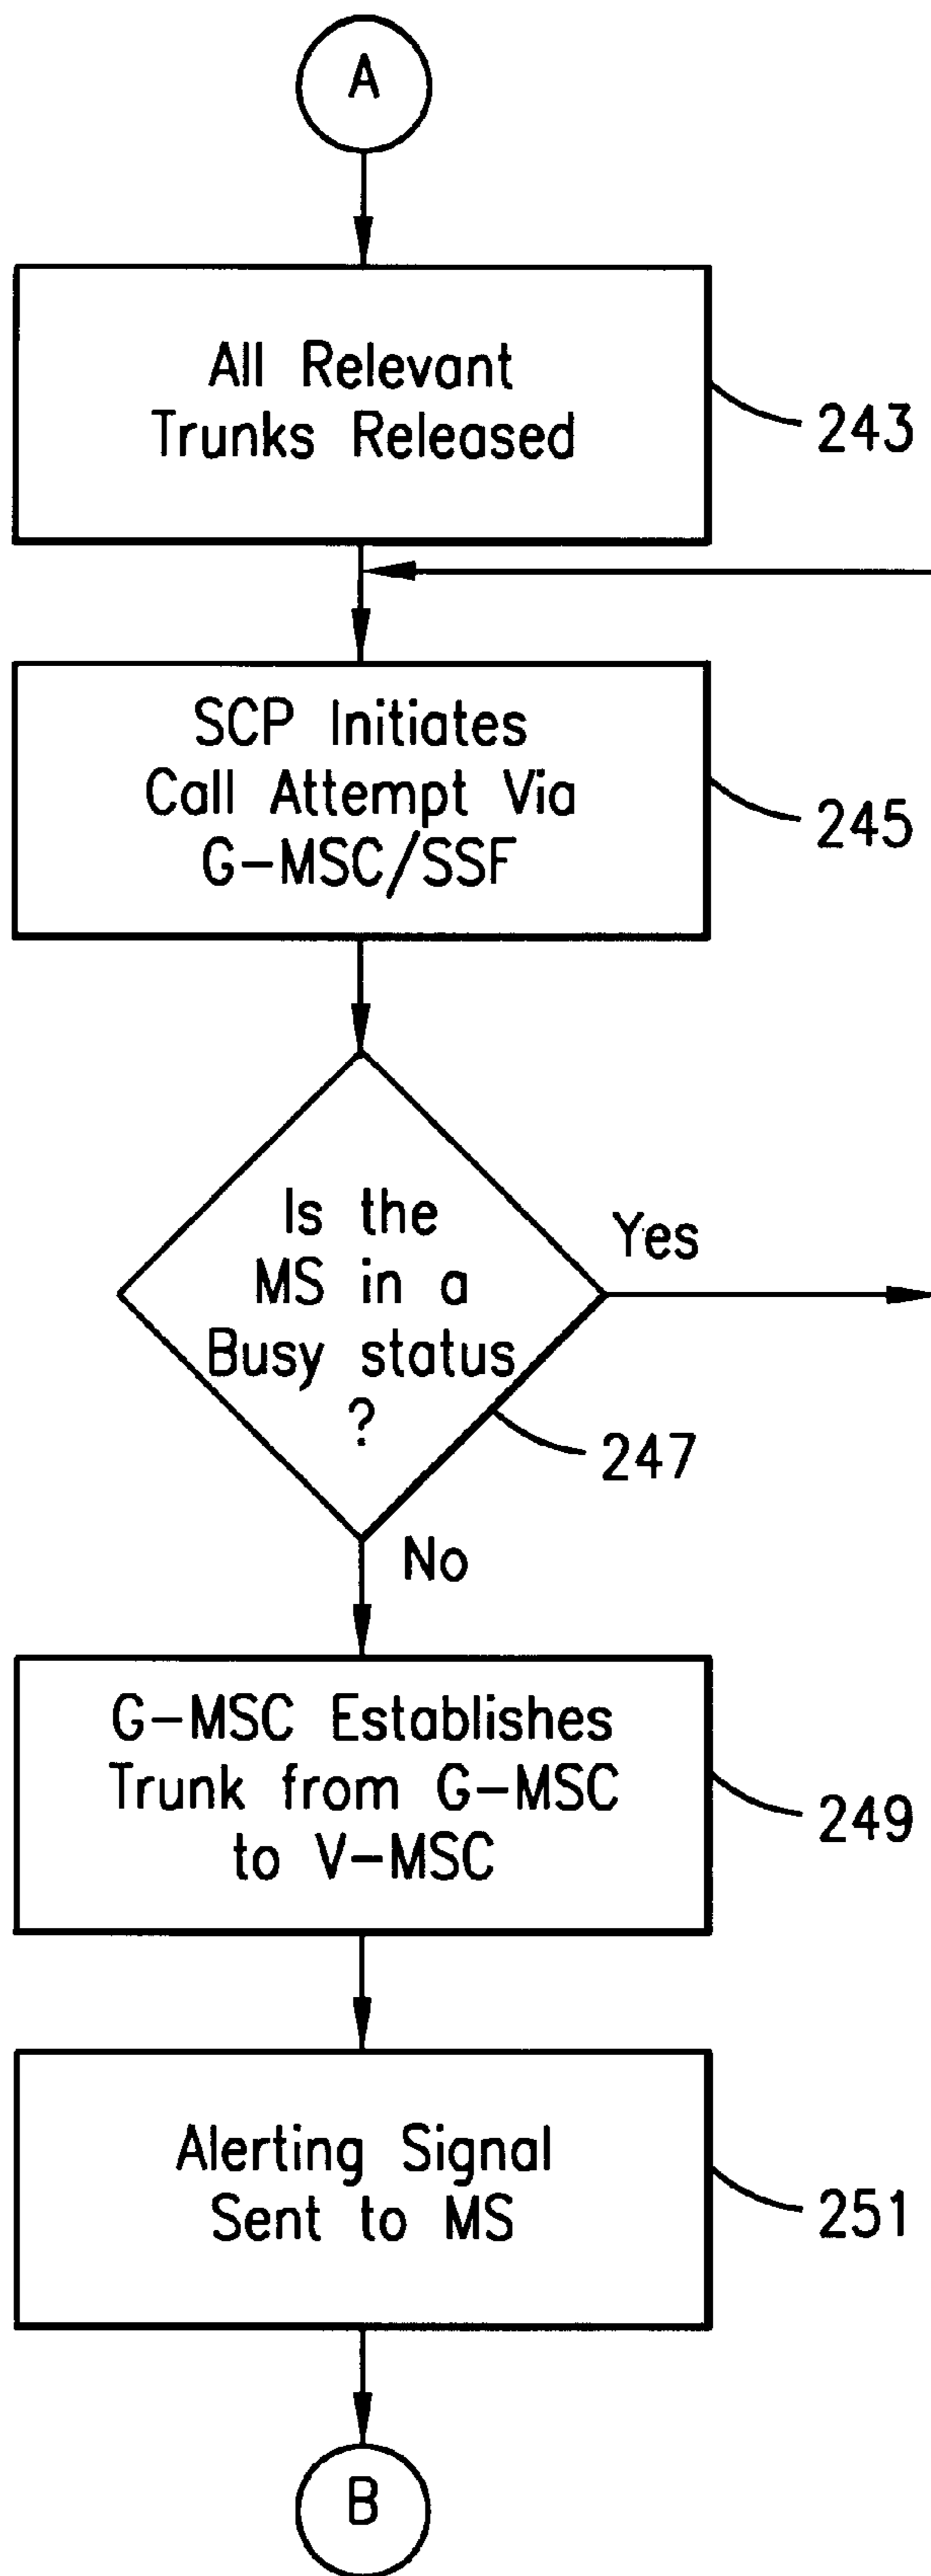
A

All Relevant Trunks Released

243

SCP Initiates Call Attempt Via G–MSC/SSF

245

Is the MS in a Busy status ?

Yes

247

No

G–MSC Establishes Trunk from G–MSC to V–MSC

249

Alerting Signal Sent to MS

251

B